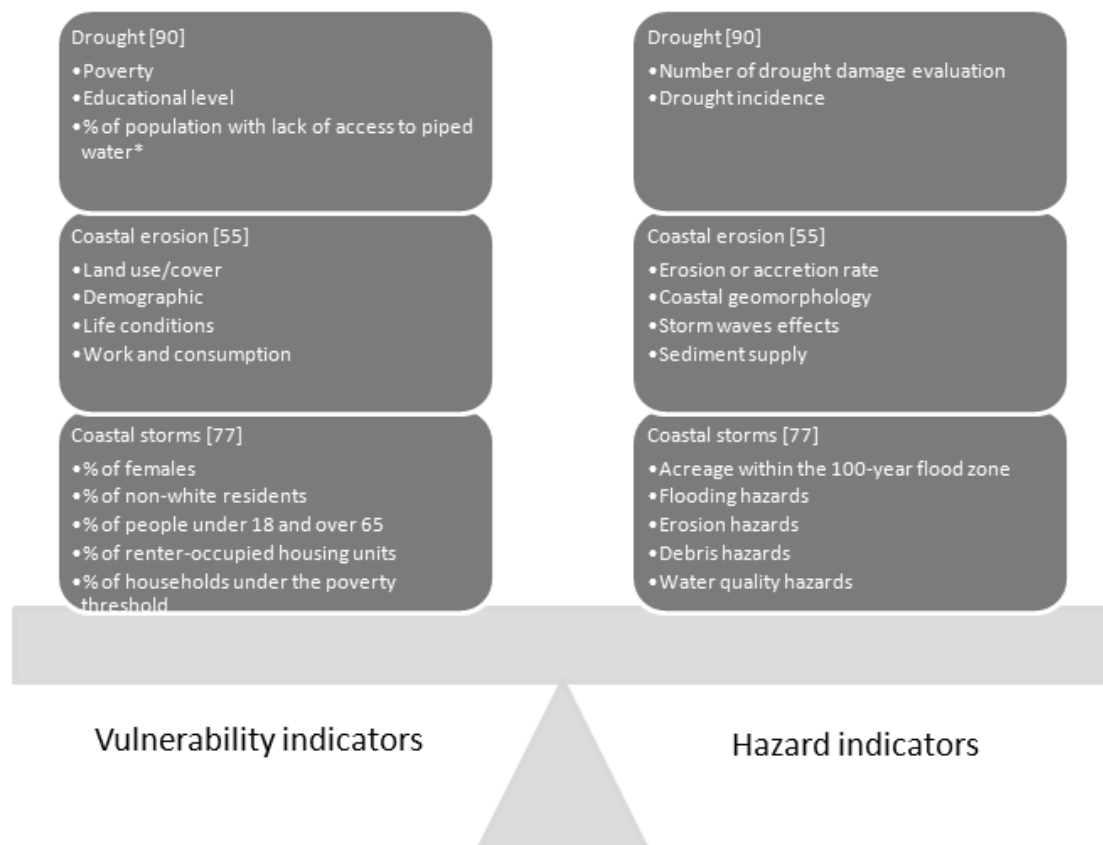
Drought [90]
•Poverty
•Educational level
•% of population with lack of access to piped water*

Coastal erosion [55]
•Land use/cover
•Demographic
•Life conditions
•Work and consumption

Coastal storms [77]
•% of females
•% of non-white residents
•% of people under 18 and over 65
•% of renter-occupied housing units
•% of households under the poverty threshold

Drought [90]
•Number of drought damage evaluation
•Drought incidence

Coastal erosion [55]
•Erosion or accretion rate
•Coastal geomorphology
•Storm waves effects
•Sediment supply

Coastal storms [77]
•Acreage within the 100-year flood zone
•Flooding hazards
•Erosion hazards
•Debris hazards
•Water quality hazards

Vulnerability indicators

Hazard indicators